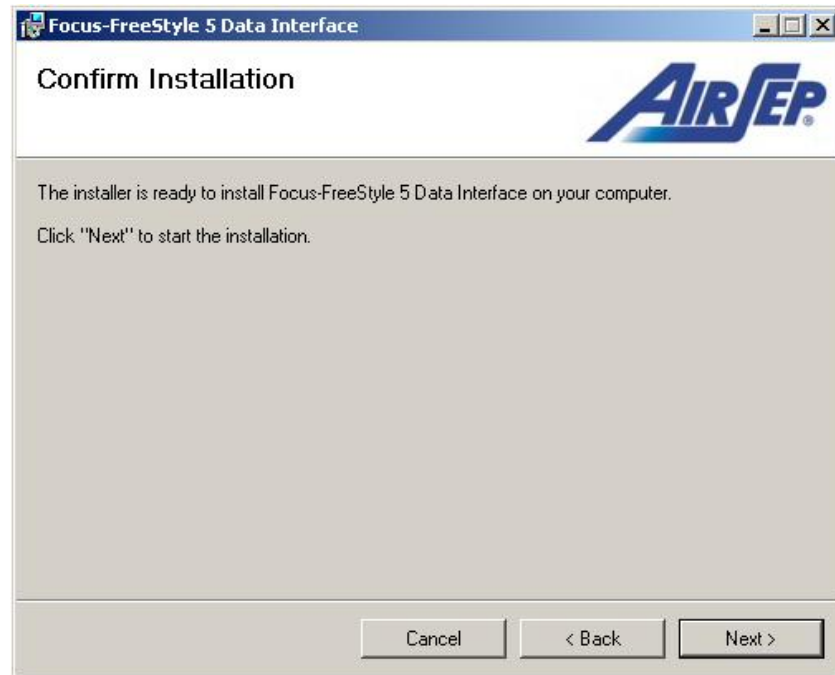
Focus-FreeStyle 5 Data Interface

Confirm Installation

AIRSEP

The installer is ready to install Focus-FreeStyle 5 Data Interface on your computer.

Click "Next" to start the installation.

Cancel

< Back

Next >